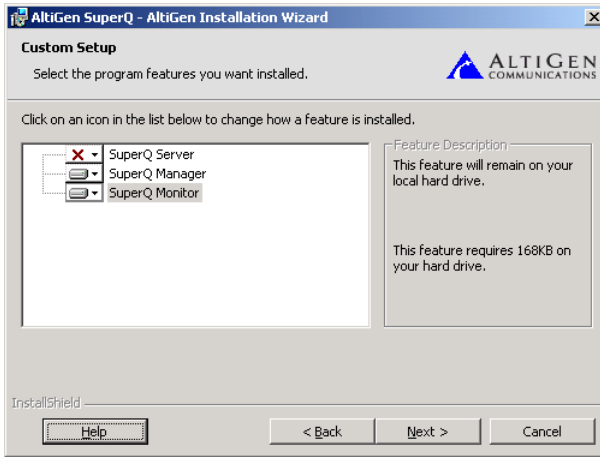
AltiGen SuperQ - AltiGen Installation Wizard

Custom Setup

Select the program features you want installed.

ALTIGEN COMMUNICATIONS

Click on an icon in the list below to change how a feature is installed.

SuperQ Server
SuperQ Manager
SuperQ Monitor

Feature Description

This feature will remain on your local hard drive.

This feature requires 168KB on your hard drive.

InstallShield

Help

< Back

Next >

Cancel